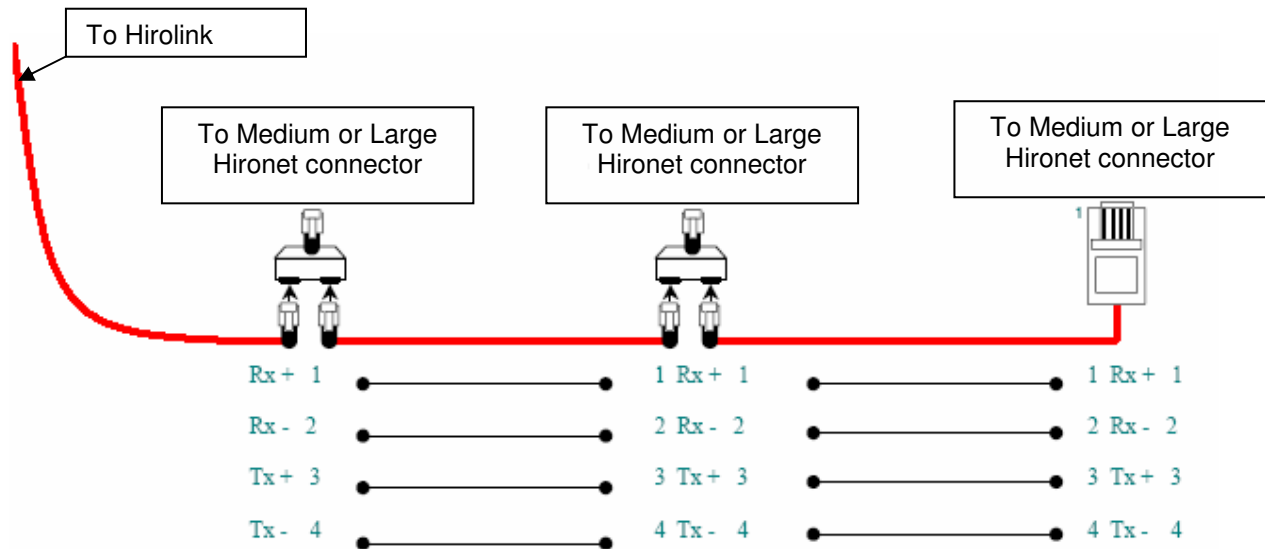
To Hirolink

To Medium or Large Hironet connector

To Medium or Large Hironet connector

To Medium or Large Hironet connector

1

Rx + 1
Rx - 2
Tx + 3
Tx - 4

1 Rx + 1
2 Rx - 2
3 Tx + 3
4 Tx - 4

1 Rx + 1
2 Rx - 2
3 Tx + 3
4 Tx - 4